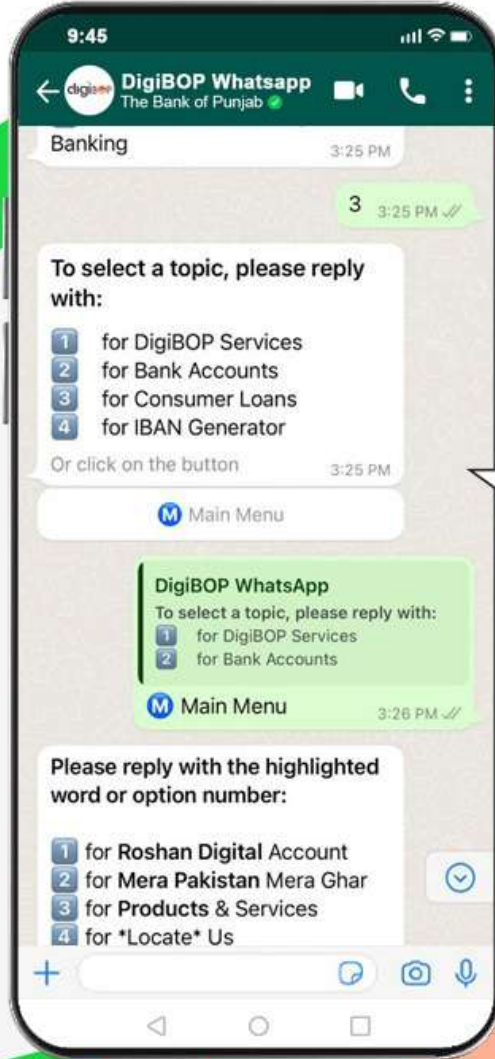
9:45

DigiBOP Whatsapp
The Bank of Punjab

Banking 3:25 PM

3 3:25 PM

To select a topic, please reply with:

1 for DigiBOP Services
2 for Bank Accounts
3 for Consumer Loans
4 for IBAN Generator

Or click on the button 3:25 PM

M Main Menu

DigiBOP WhatsApp
To select a topic, please reply with:
1 for DigiBOP Services
2 for Bank Accounts

M Main Menu 3:26 PM

Please reply with the highlighted word or option number:

1 for Roshan Digital Account
2 for Mera Pakistan Mera Ghar
3 for Products & Services
4 for *Locate* Us